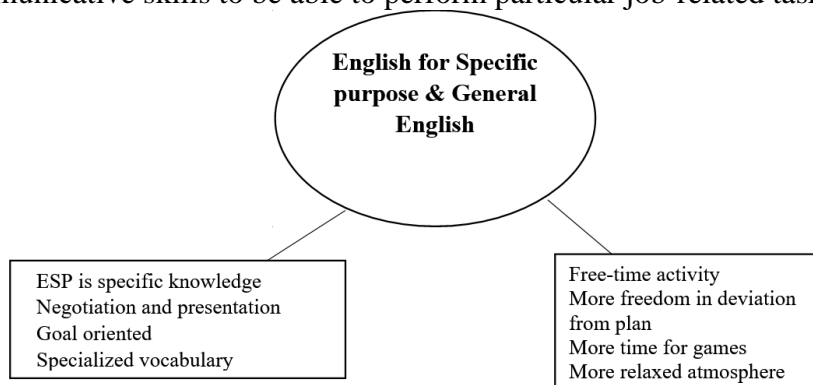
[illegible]nunicative skills to be able to perform particular job-related tas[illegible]

English for Specific purpose & General English

ESP is specific knowledge
Negotiation and presentation
Goal oriented
Specialized vocabulary

Free-time activity
More freedom in deviation from plan
More time for games
More relaxed atmosphere